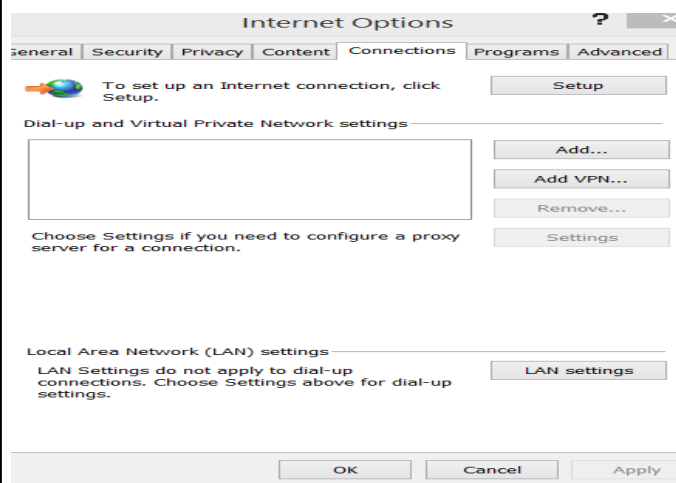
Internet Options

?

eneral | Security | Privacy | Content | Connections | Programs | Advanced

To set up an Internet connection, click Setup.

Setup

Dial-up and Virtual Private Network settings

Add...

Add VPN...

Remove...

Choose Settings if you need to configure a proxy server for a connection.

Settings

Local Area Network (LAN) settings

LAN Settings do not apply to dial-up connections. Choose Settings above for dial-up settings.

LAN settings

OK

Cancel

Apply